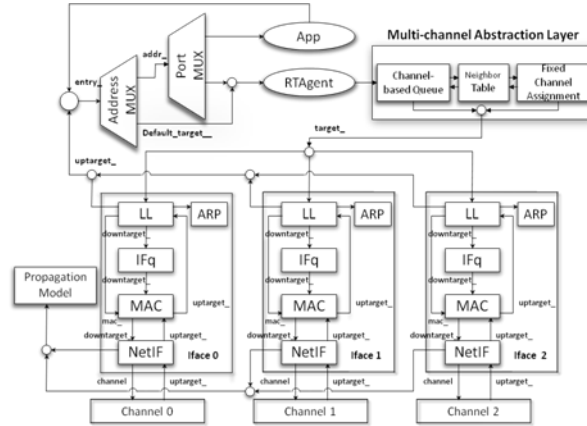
Multi-channel Abstraction Layer

App

RTAgent

addr_

entry_

Address MUX

Port MUX

Default_target_

Channel-based Queue

Neighbor Table

Fixed Channel Assignment

target_

uptarget_

LL

ARP

downtarget_

IFq

downtarget_

MAC

mac_

uptarget_

downtarget_

uptarget_

NetIF

Iface 0

channel

uptarget_

Channel 0

LL

ARP

downtarget_

IFq

downtarget_

MAC

mac_

uptarget_

downtarget_

uptarget_

NetIF

Iface 1

channel

uptarget_

Channel 1

LL

ARP

downtarget_

IFq

downtarget_

MAC

mac_

uptarget_

downtarget_

uptarget_

NetIF

Iface 2

channel

uptarget_

Channel 2

Propagation Model